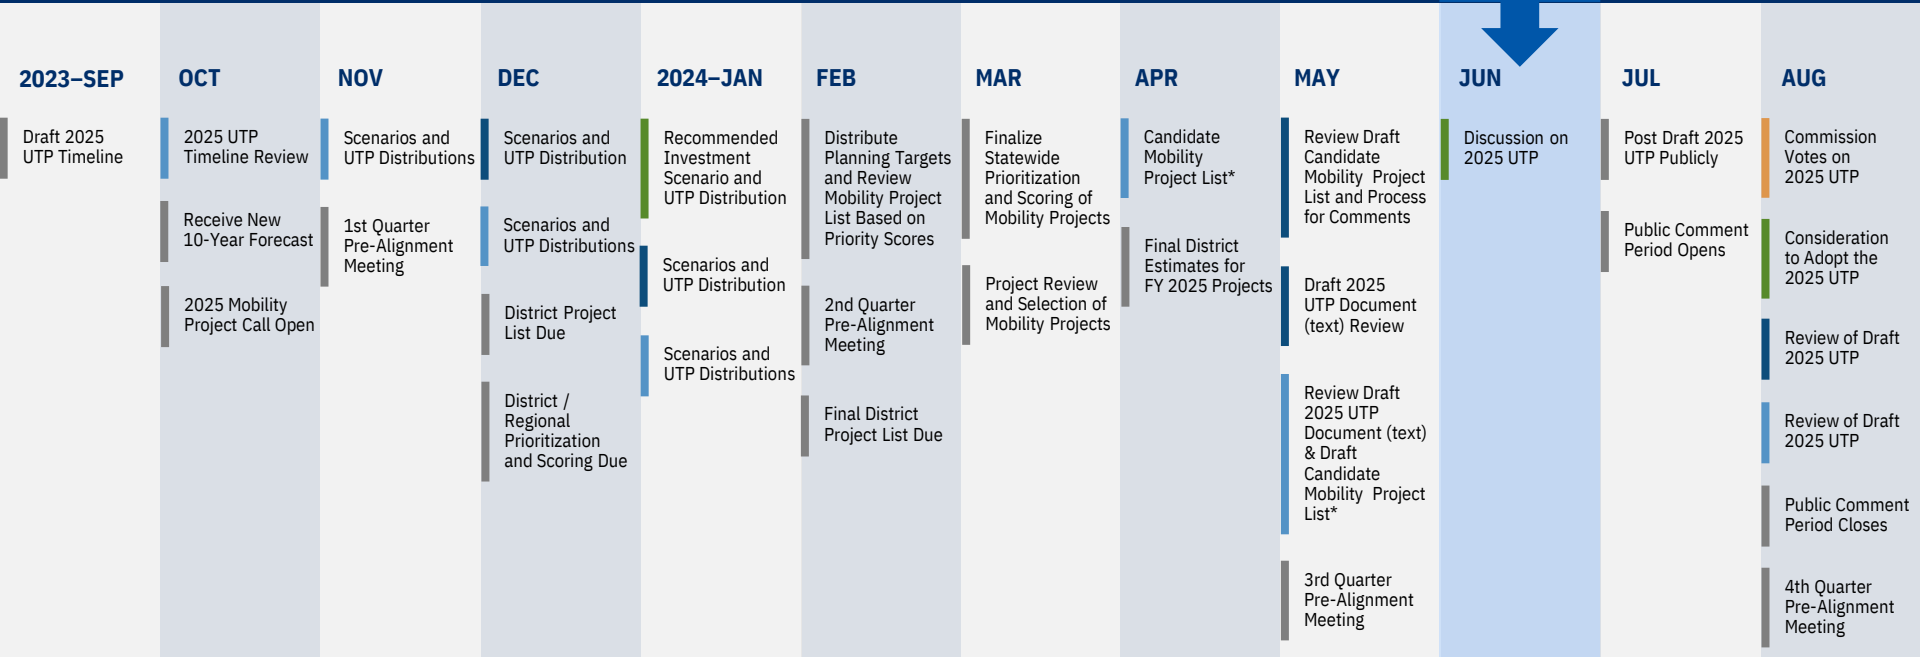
2023–SEP

Draft 2025 UTP Timeline

OCT

2025 UTP Timeline Review

Receive New 10-Year Forecast

2025 Mobility Project Call Open

NOV

Scenarios and UTP Distributions

1st Quarter Pre-Alignment Meeting

DEC

Scenarios and UTP Distribution

Scenarios and UTP Distributions

District Project List Due

District / Regional Prioritization and Scoring Due

2024–JAN

Recommended Investment Scenario and UTP Distribution

Scenarios and UTP Distribution

Scenarios and UTP Distributions

FEB

Distribute Planning Targets and Review Mobility Project List Based on Priority Scores

2nd Quarter Pre-Alignment Meeting

Final District Project List Due

MAR

Finalize Statewide Prioritization and Scoring of Mobility Projects

Project Review and Selection of Mobility Projects

APR

Candidate Mobility Project List*

Final District Estimates for FY 2025 Projects

MAY

Review Draft Candidate Mobility Project List and Process for Comments

Draft 2025 UTP Document (text) Review

Review Draft 2025 UTP Document (text) & Draft Candidate Mobility Project List*

3rd Quarter Pre-Alignment Meeting

JUN

Discussion on 2025 UTP

JUL

Post Draft 2025 UTP Publicly

Public Comment Period Opens

AUG

Commission Votes on 2025 UTP

Consideration to Adopt the 2025 UTP

Review of Draft 2025 UTP

Review of Draft 2025 UTP

Public Comment Period Closes

4th Quarter Pre-Alignment Meeting